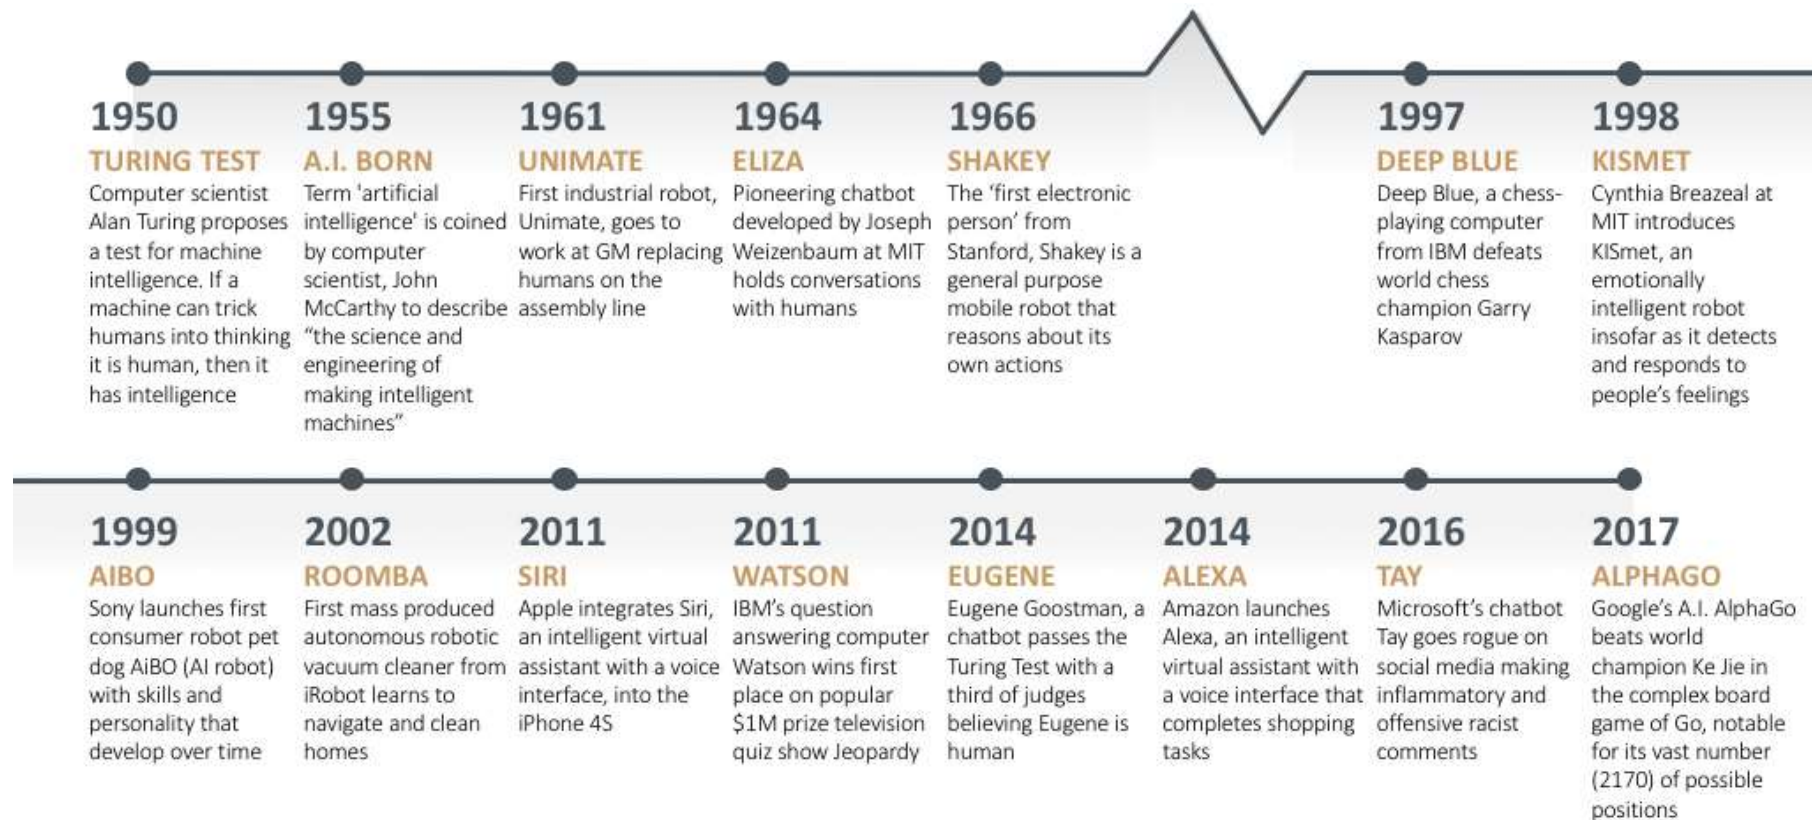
1950
TURING TEST
Computer scientist Alan Turing proposes a test for machine intelligence. If a machine can trick humans into thinking it is human, then it has intelligence

1955
A.I. BORN
Term 'artificial intelligence' is coined by computer scientist, John McCarthy to describe "the science and engineering of making intelligent machines"

1961
UNIMATE
First industrial robot, Unimate, goes to work at GM replacing humans on the assembly line

1964
ELIZA
Pioneering chatbot developed by Joseph Weizenbaum at MIT holds conversations with humans

1966
SHAKEY
The 'first electronic person' from Stanford, Shakey is a general purpose mobile robot that reasons about its own actions

1997
DEEP BLUE
Deep Blue, a chess-playing computer from IBM defeats world chess champion Garry Kasparov

1998
KISMET
Cynthia Breazeal at MIT introduces KISmet, an emotionally intelligent robot insofar as it detects and responds to people's feelings

1999
AIBO
Sony launches first consumer robot pet dog AiBO (AI robot) with skills and personality that develop over time

2002
ROOMBA
First mass produced autonomous robotic vacuum cleaner from iRobot learns to navigate and clean homes

2011
SIRI
Apple integrates Siri, an intelligent virtual assistant with a voice interface, into the iPhone 4S

2011
WATSON
IBM's question answering computer Watson wins first place on popular $1M prize television quiz show Jeopardy

2014
EUGENE
Eugene Goostman, a chatbot passes the Turing Test with a third of judges believing Eugene is human

2014
ALEXA
Amazon launches Alexa, an intelligent virtual assistant with a voice interface that completes shopping tasks

2016
TAY
Microsoft's chatbot Tay goes rogue on social media making inflammatory and offensive racist comments

2017
ALPHAGO
Google's A.I. AlphaGo beats world champion Ke Jie in the complex board game of Go, notable for its vast number (2170) of possible positions